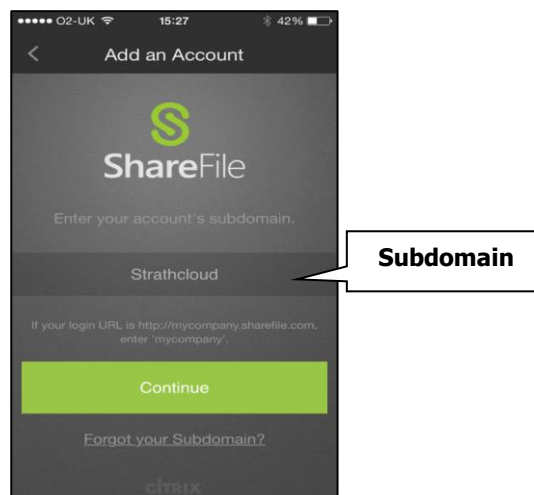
●●●●● O2-UK 15:27 42%

<

Add an Account

ShareFile

Enter your account's subdomain.

Strathcloud

Subdomain

If your login URL is http://mycompany.sharefile.com, enter 'mycompany'.

Continue

Forgot your Subdomain?

CITRIX